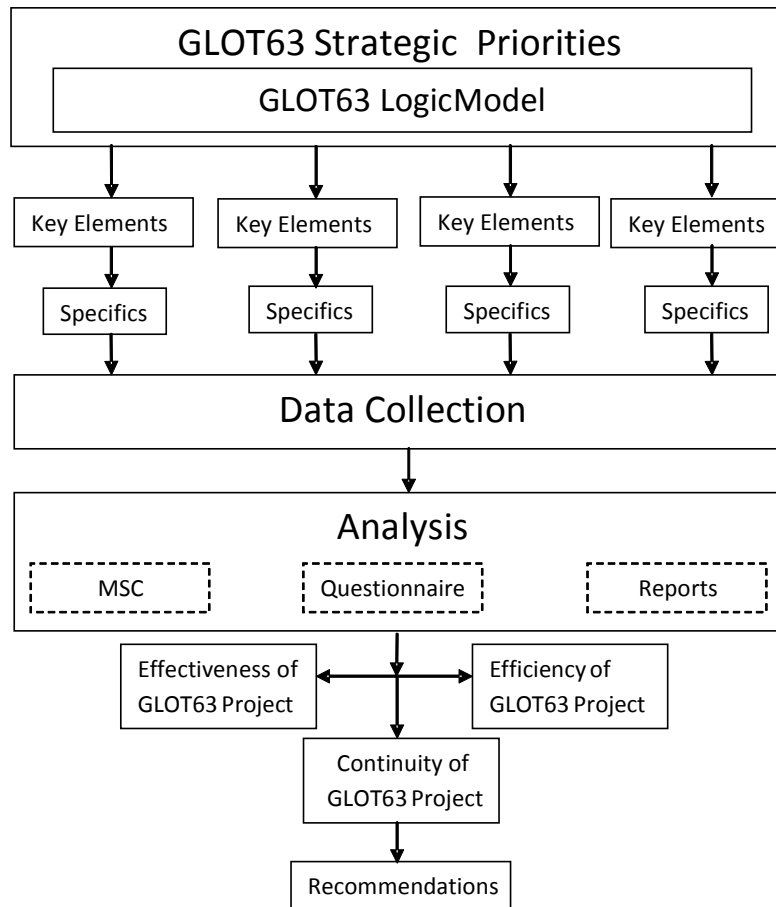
GLOT63 Strategic Priorities

GLOT63 LogicModel

Key Elements

Key Elements

Key Elements

Key Elements

Specifics

Specifics

Specifics

Specifics

Data Collection

Analysis

MSC

Questionnaire

Reports

Effectiveness of GLOT63 Project

Efficiency of GLOT63 Project

Continuity of GLOT63 Project

Recommendations